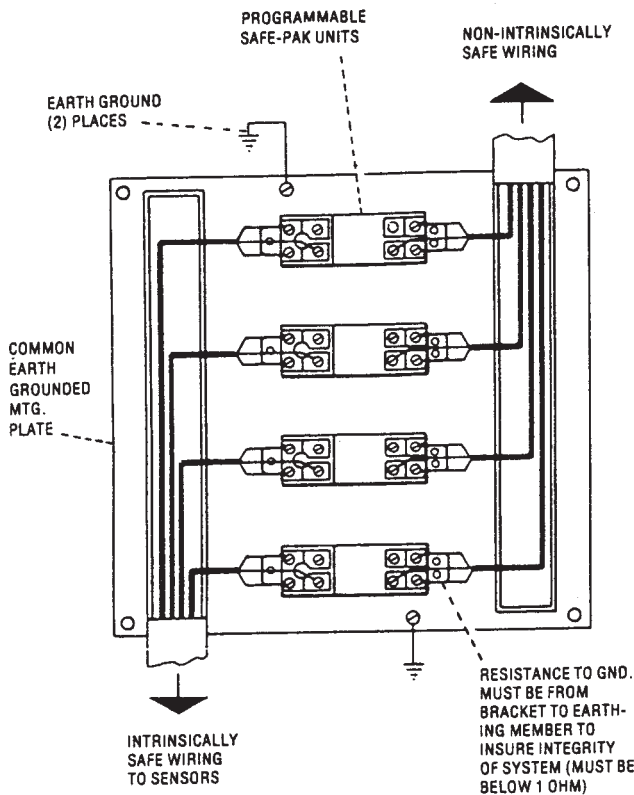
PROGRAMMABLE SAFE-PAK UNITS

NON-INTRINSICALLY SAFE WIRING

EARTH GROUND (2) PLACES

COMMON EARTH GROUNDED MTG. PLATE

RESISTANCE TO GND. MUST BE FROM BRACKET TO EARTHING MEMBER TO INSURE INTEGRITY OF SYSTEM (MUST BE BELOW 1 OHM)

INTRINSICALLY SAFE WIRING TO SENSORS